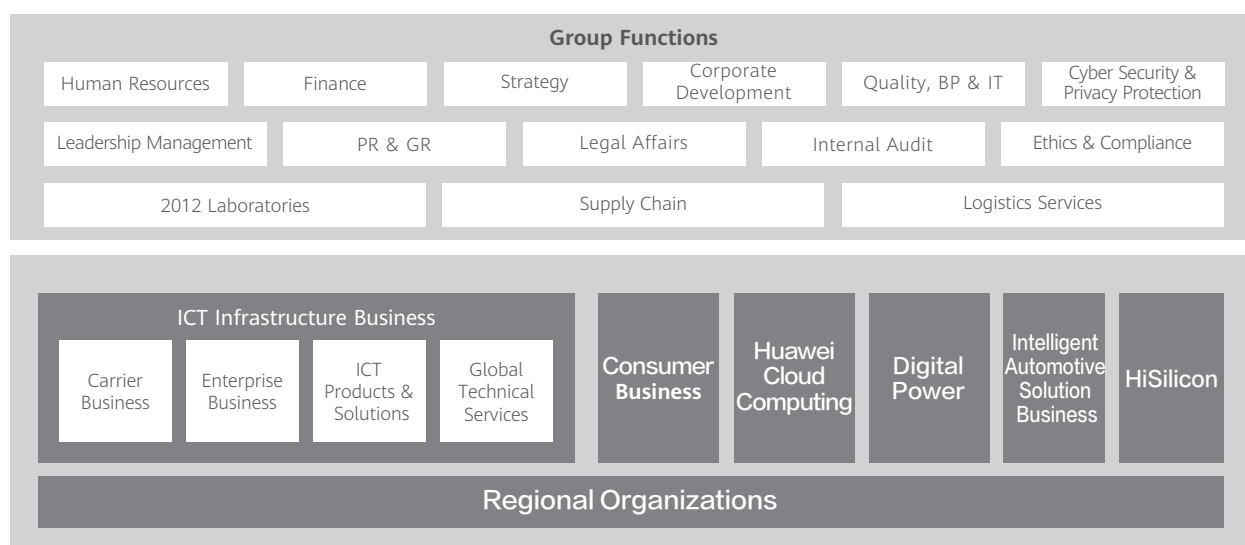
Group Functions

Human Resources

Finance

Strategy

Corporate Development

Quality, BP & IT

Cyber Security & Privacy Protection

Leadership Management

PR & GR

Legal Affairs

Internal Audit

Ethics & Compliance

2012 Laboratories

Supply Chain

Logistics Services

ICT Infrastructure Business

Carrier Business

Enterprise Business

ICT Products & Solutions

Global Technical Services

Consumer Business

Huawei Cloud Computing

Digital Power

Intelligent Automotive Solution Business

HiSilicon

Regional Organizations